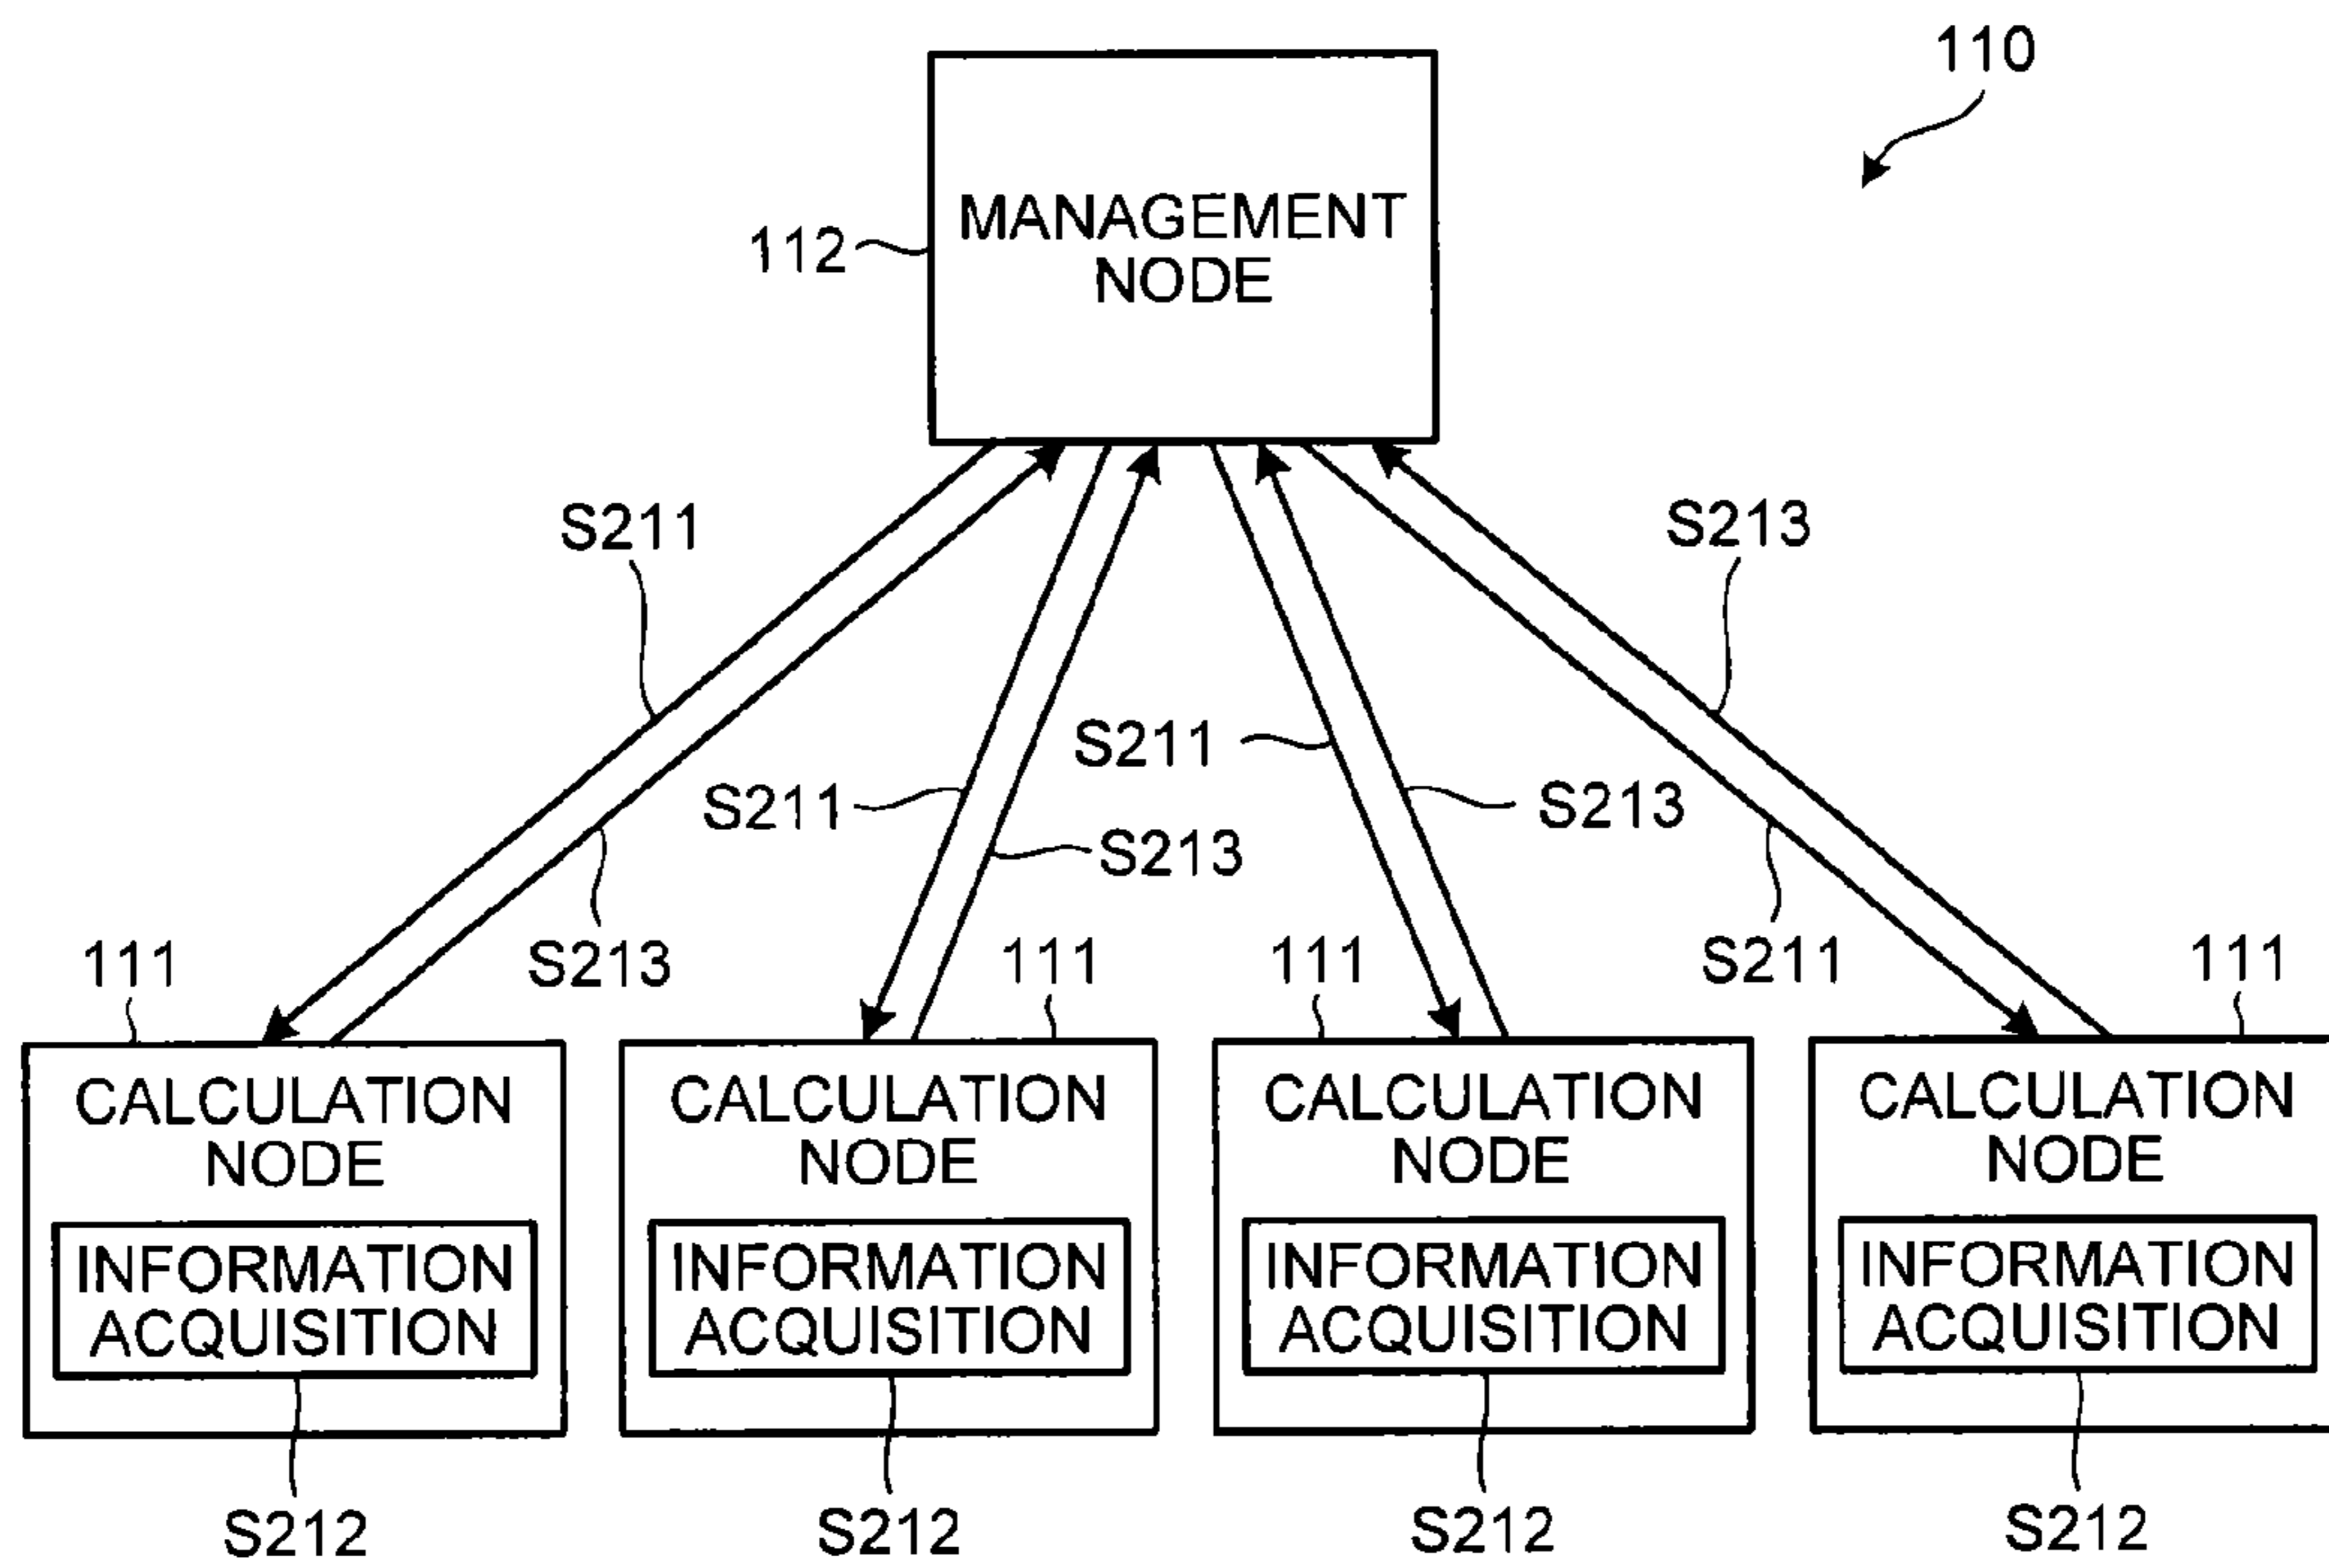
110

112

MANAGEMENT NODE

S211

S213

S211

S211

S213

S213

S213

S211

111

S213

111

111

S211

111

CALCULATION NODE

INFORMATION ACQUISITION

CALCULATION NODE

INFORMATION ACQUISITION

CALCULATION NODE

INFORMATION ACQUISITION

CALCULATION NODE

INFORMATION ACQUISITION

S212

S212

S212

S212